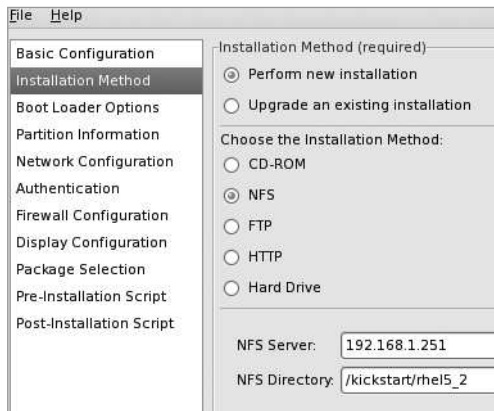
File Help

Basic Configuration
Installation Method
Boot Loader Options
Partition Information
Network Configuration
Authentication
Firewall Configuration
Display Configuration
Package Selection
Pre-Installation Script
Post-Installation Script

Installation Method (required)
Perform new installation
Upgrade an existing installation
Choose the Installation Method:
CD-ROM
NFS
FTP
HTTP
Hard Drive

NFS Server: 192.168.1.251
NFS Directory: /kickstart/rhel5_2